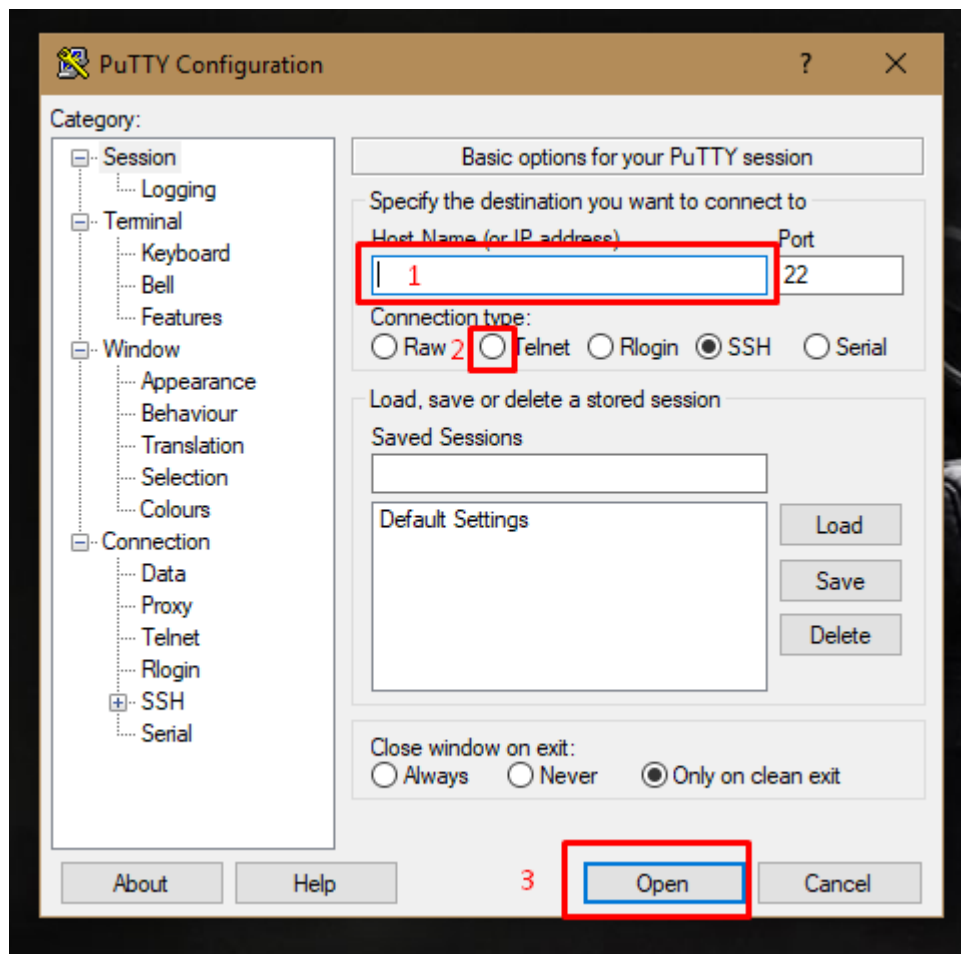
PuTTY Configuration
?
✕

Category:

Session
Logging
Terminal
Keyboard
Bell
Features
Window
Appearance
Behaviour
Translation
Selection
Colours
Connection
Data
Proxy
Telnet
Rlogin
SSH
Serial

Basic options for your PuTTY session

Specify the destination you want to connect to

Host Name (or IP address)
Port
1
22

Connection type:
Raw 2 Telnet Rlogin SSH Serial

Load, save or delete a stored session

Saved Sessions

Default Settings

Load
Save
Delete

Close window on exit:
Always Never Only on clean exit

About
Help
3
Open
Cancel